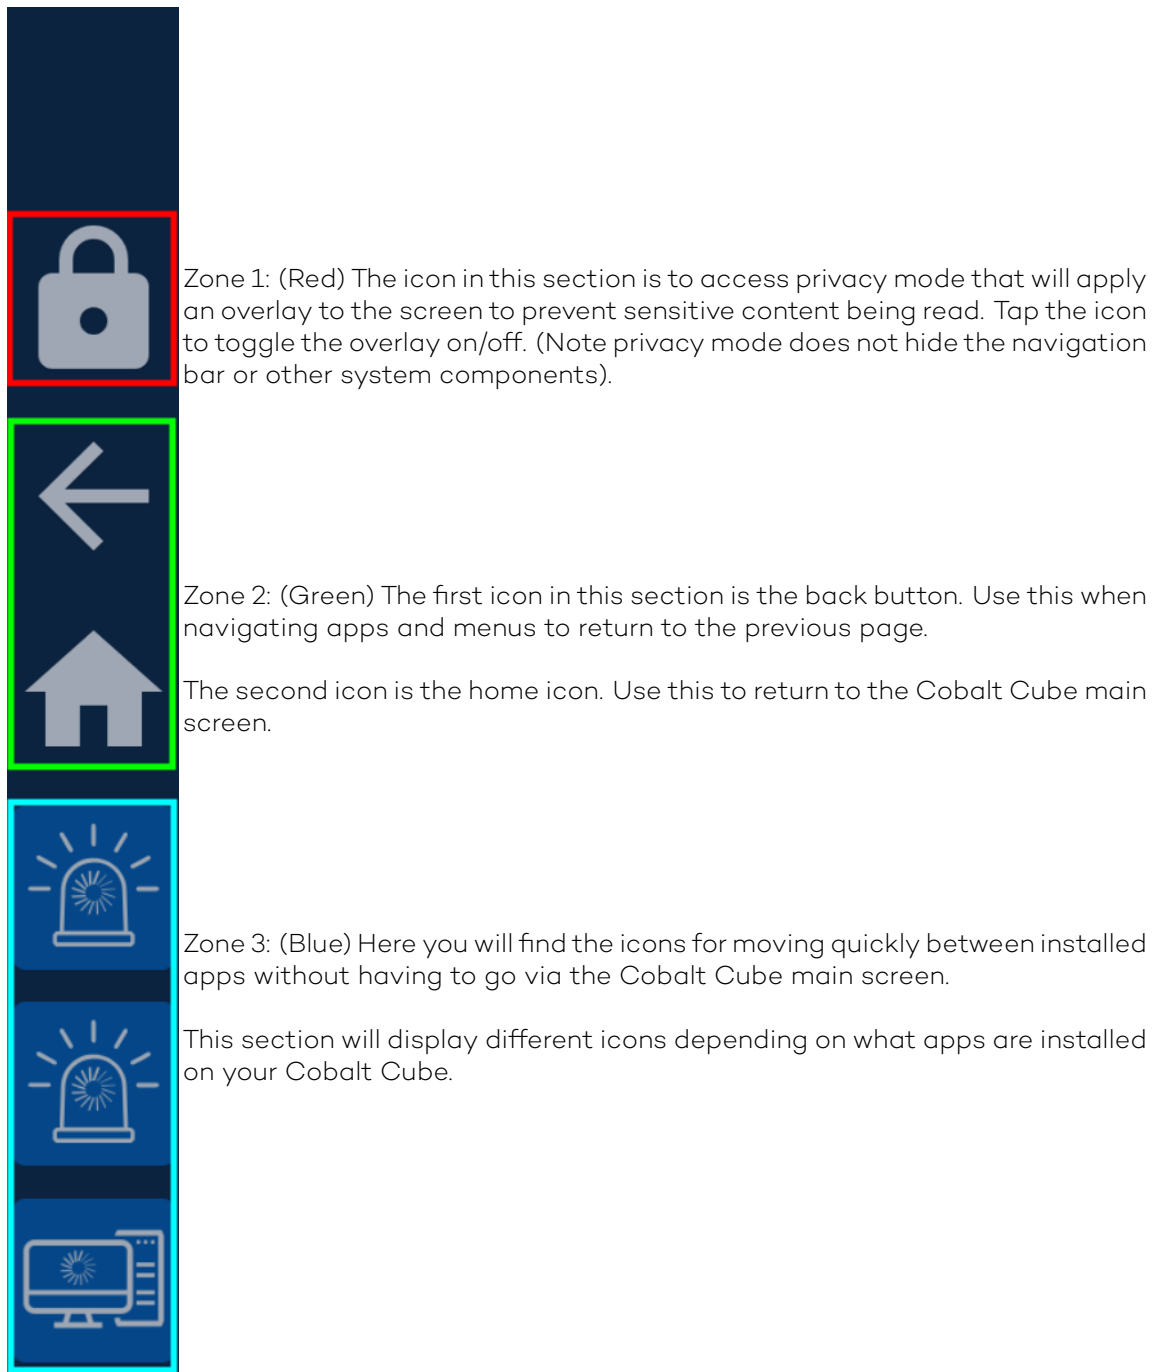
Zone 1: (Red) The icon in this section is to access privacy mode that will apply an overlay to the screen to prevent sensitive content being read. Tap the icon to toggle the overlay on/off. (Note privacy mode does not hide the navigation bar or other system components).

Zone 2: (Green) The first icon in this section is the back button. Use this when navigating apps and menus to return to the previous page.

The second icon is the home icon. Use this to return to the Cobalt Cube main screen.

Zone 3: (Blue) Here you will find the icons for moving quickly between installed apps without having to go via the Cobalt Cube main screen.

This section will display different icons depending on what apps are installed on your Cobalt Cube.